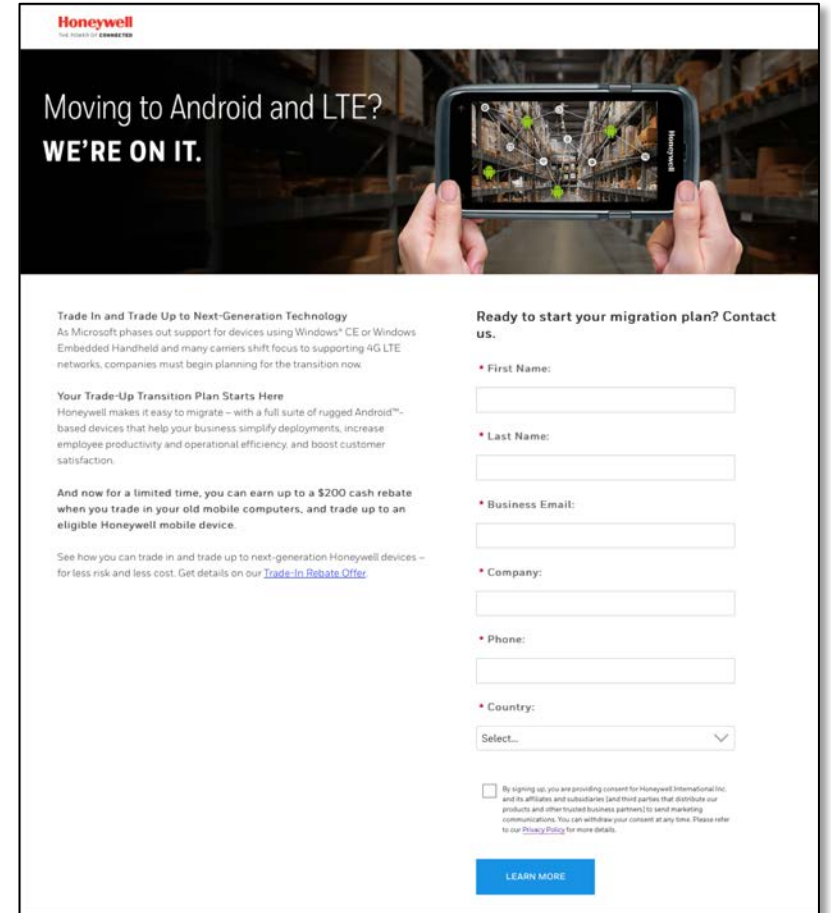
Honeywell
THE POWER OF CONNECTED

Moving to Android and LTE?
WE'RE ON IT.

Honeywell

Trade In and Trade Up to Next-Generation Technology
As Microsoft phases out support for devices using Windows® CE or Windows Embedded Handheld and many carriers shift focus to supporting 4G LTE networks, companies must begin planning for the transition now.

Your Trade-Up Transition Plan Starts Here
Honeywell makes it easy to migrate – with a full suite of rugged Android™-based devices that help your business simplify deployments, increase employee productivity and operational efficiency, and boost customer satisfaction.

And now for a limited time, you can earn up to a $200 cash rebate when you trade in your old mobile computers, and trade up to an eligible Honeywell mobile device.

See how you can trade in and trade up to next-generation Honeywell devices – for less risk and less cost. Get details on our Trade-In Rebate Offer.

Ready to start your migration plan? Contact us.

* First Name:

* Last Name:

* Business Email:

* Company:

* Phone:

* Country:

Select...

By signing up, you are providing consent for Honeywell International Inc. and its affiliates and subsidiaries (and third parties that distribute our products and other trusted business partners) to send marketing communications. You can withdraw your consent at any time. Please refer to our Privacy Policy for more details.

LEARN MORE